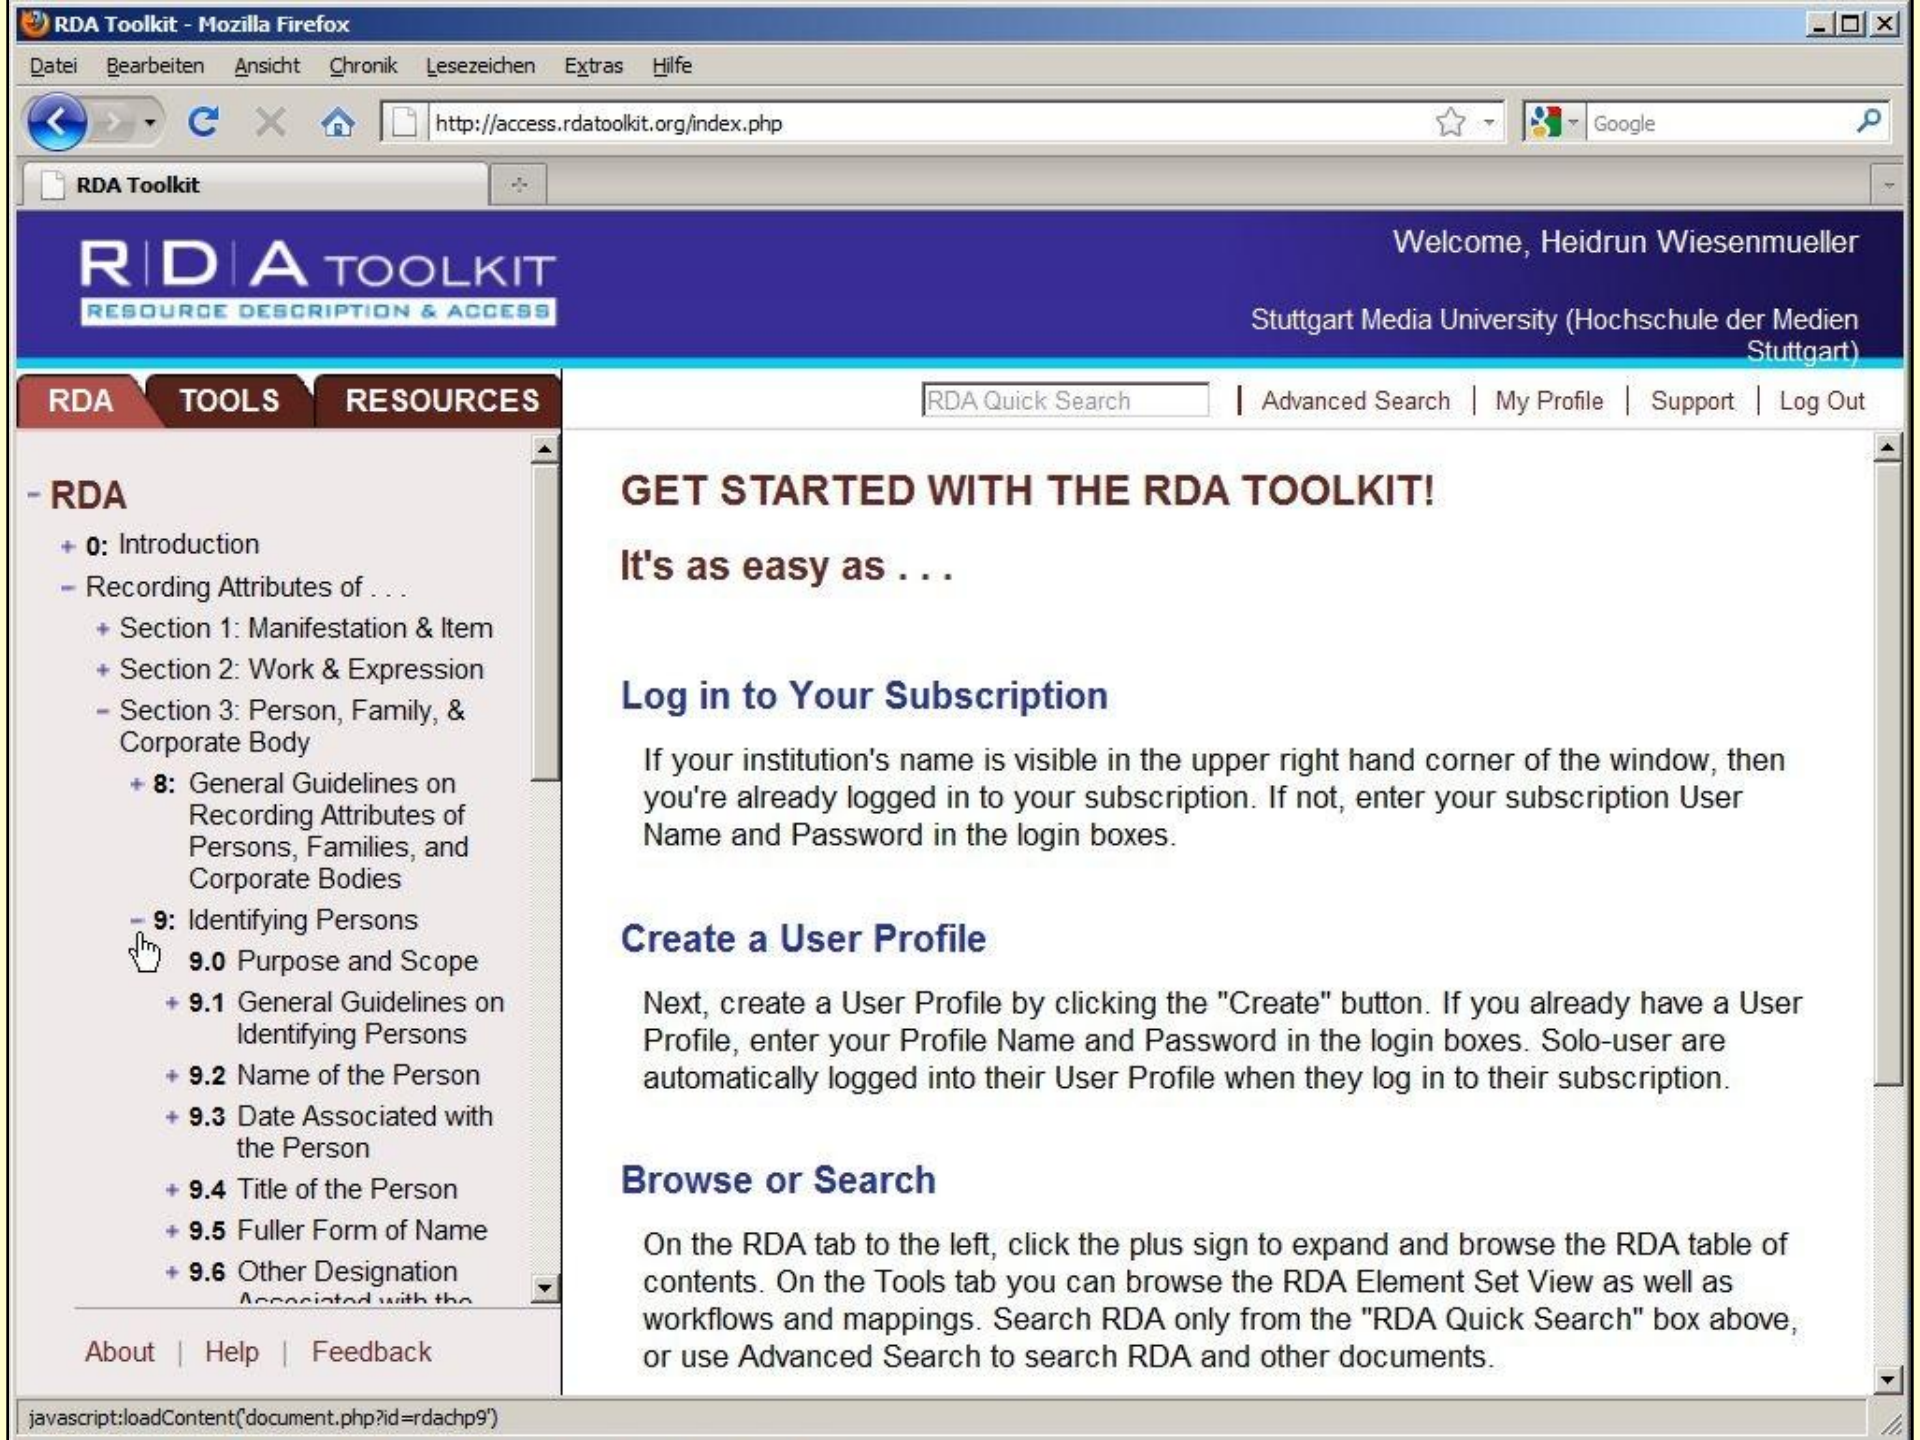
RDA Toolkit - Mozilla Firefox

Datei Bearbeiten Ansicht Chronik Lesezeichen Extras Hilfe

http://access.rdatoolkit.org/index.php

Google

RDA Toolkit

R|D|A TOOLKIT
RESOURCE DESCRIPTION & ACCESS

Welcome, Heidrun Wiesenmueller

Stuttgart Media University (Hochschule der Medien Stuttgart)

RDA TOOLS RESOURCES

RDA Quick Search | Advanced Search | My Profile | Support | Log Out

- RDA
+ 0: Introduction
- Recording Attributes of . . .
+ Section 1: Manifestation & Item
+ Section 2: Work & Expression
- Section 3: Person, Family, & Corporate Body
+ 8: General Guidelines on Recording Attributes of Persons, Families, and Corporate Bodies
- 9: Identifying Persons
9.0 Purpose and Scope
+ 9.1 General Guidelines on Identifying Persons
+ 9.2 Name of the Person
+ 9.3 Date Associated with the Person
+ 9.4 Title of the Person
+ 9.5 Fuller Form of Name
+ 9.6 Other Designation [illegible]

About | Help | Feedback

GET STARTED WITH THE RDA TOOLKIT!

It's as easy as . . .

Log in to Your Subscription

If your institution's name is visible in the upper right hand corner of the window, then you're already logged in to your subscription. If not, enter your subscription User Name and Password in the login boxes.

Create a User Profile

Next, create a User Profile by clicking the "Create" button. If you already have a User Profile, enter your Profile Name and Password in the login boxes. Solo-user are automatically logged into their User Profile when they log in to their subscription.

Browse or Search

On the RDA tab to the left, click the plus sign to expand and browse the RDA table of contents. On the Tools tab you can browse the RDA Element Set View as well as workflows and mappings. Search RDA only from the "RDA Quick Search" box above, or use Advanced Search to search RDA and other documents.

javascript:loadContent('document.php?id=rdachp9')